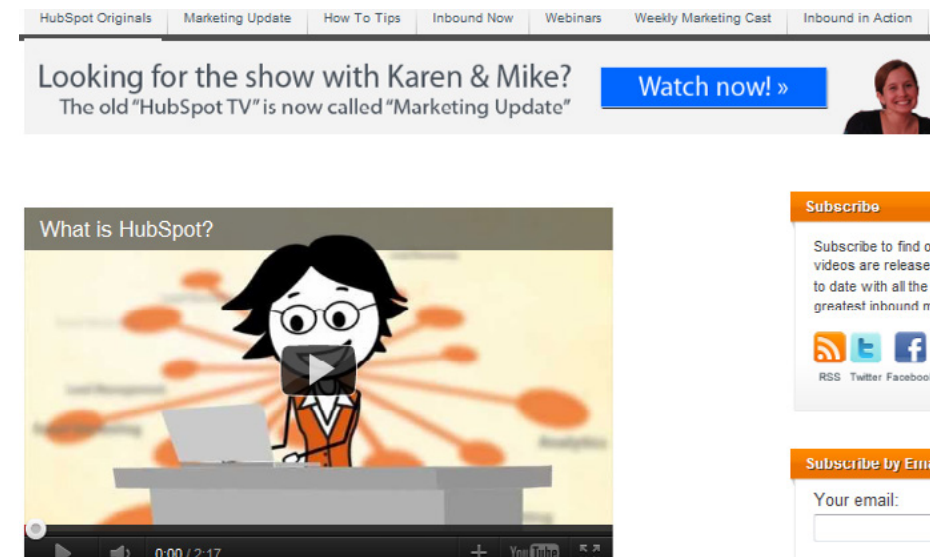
HubSpot Originals | Marketing Update | How To Tips | Inbound Now | Webinars | Weekly Marketing Cast | Inbound in Action

Looking for the show with Karen & Mike?
The old "HubSpot TV" is now called "Marketing Update"

Watch now! »

What is HubSpot?

Lead Management

Analytics

0:00 / 2:17

YouTube

Subscribe

Subscribe to find o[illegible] videos are release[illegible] to date with all the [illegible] greatest inbound m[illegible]

RSS Twitter Faceboo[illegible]

Subscribe by Em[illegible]

Your email: